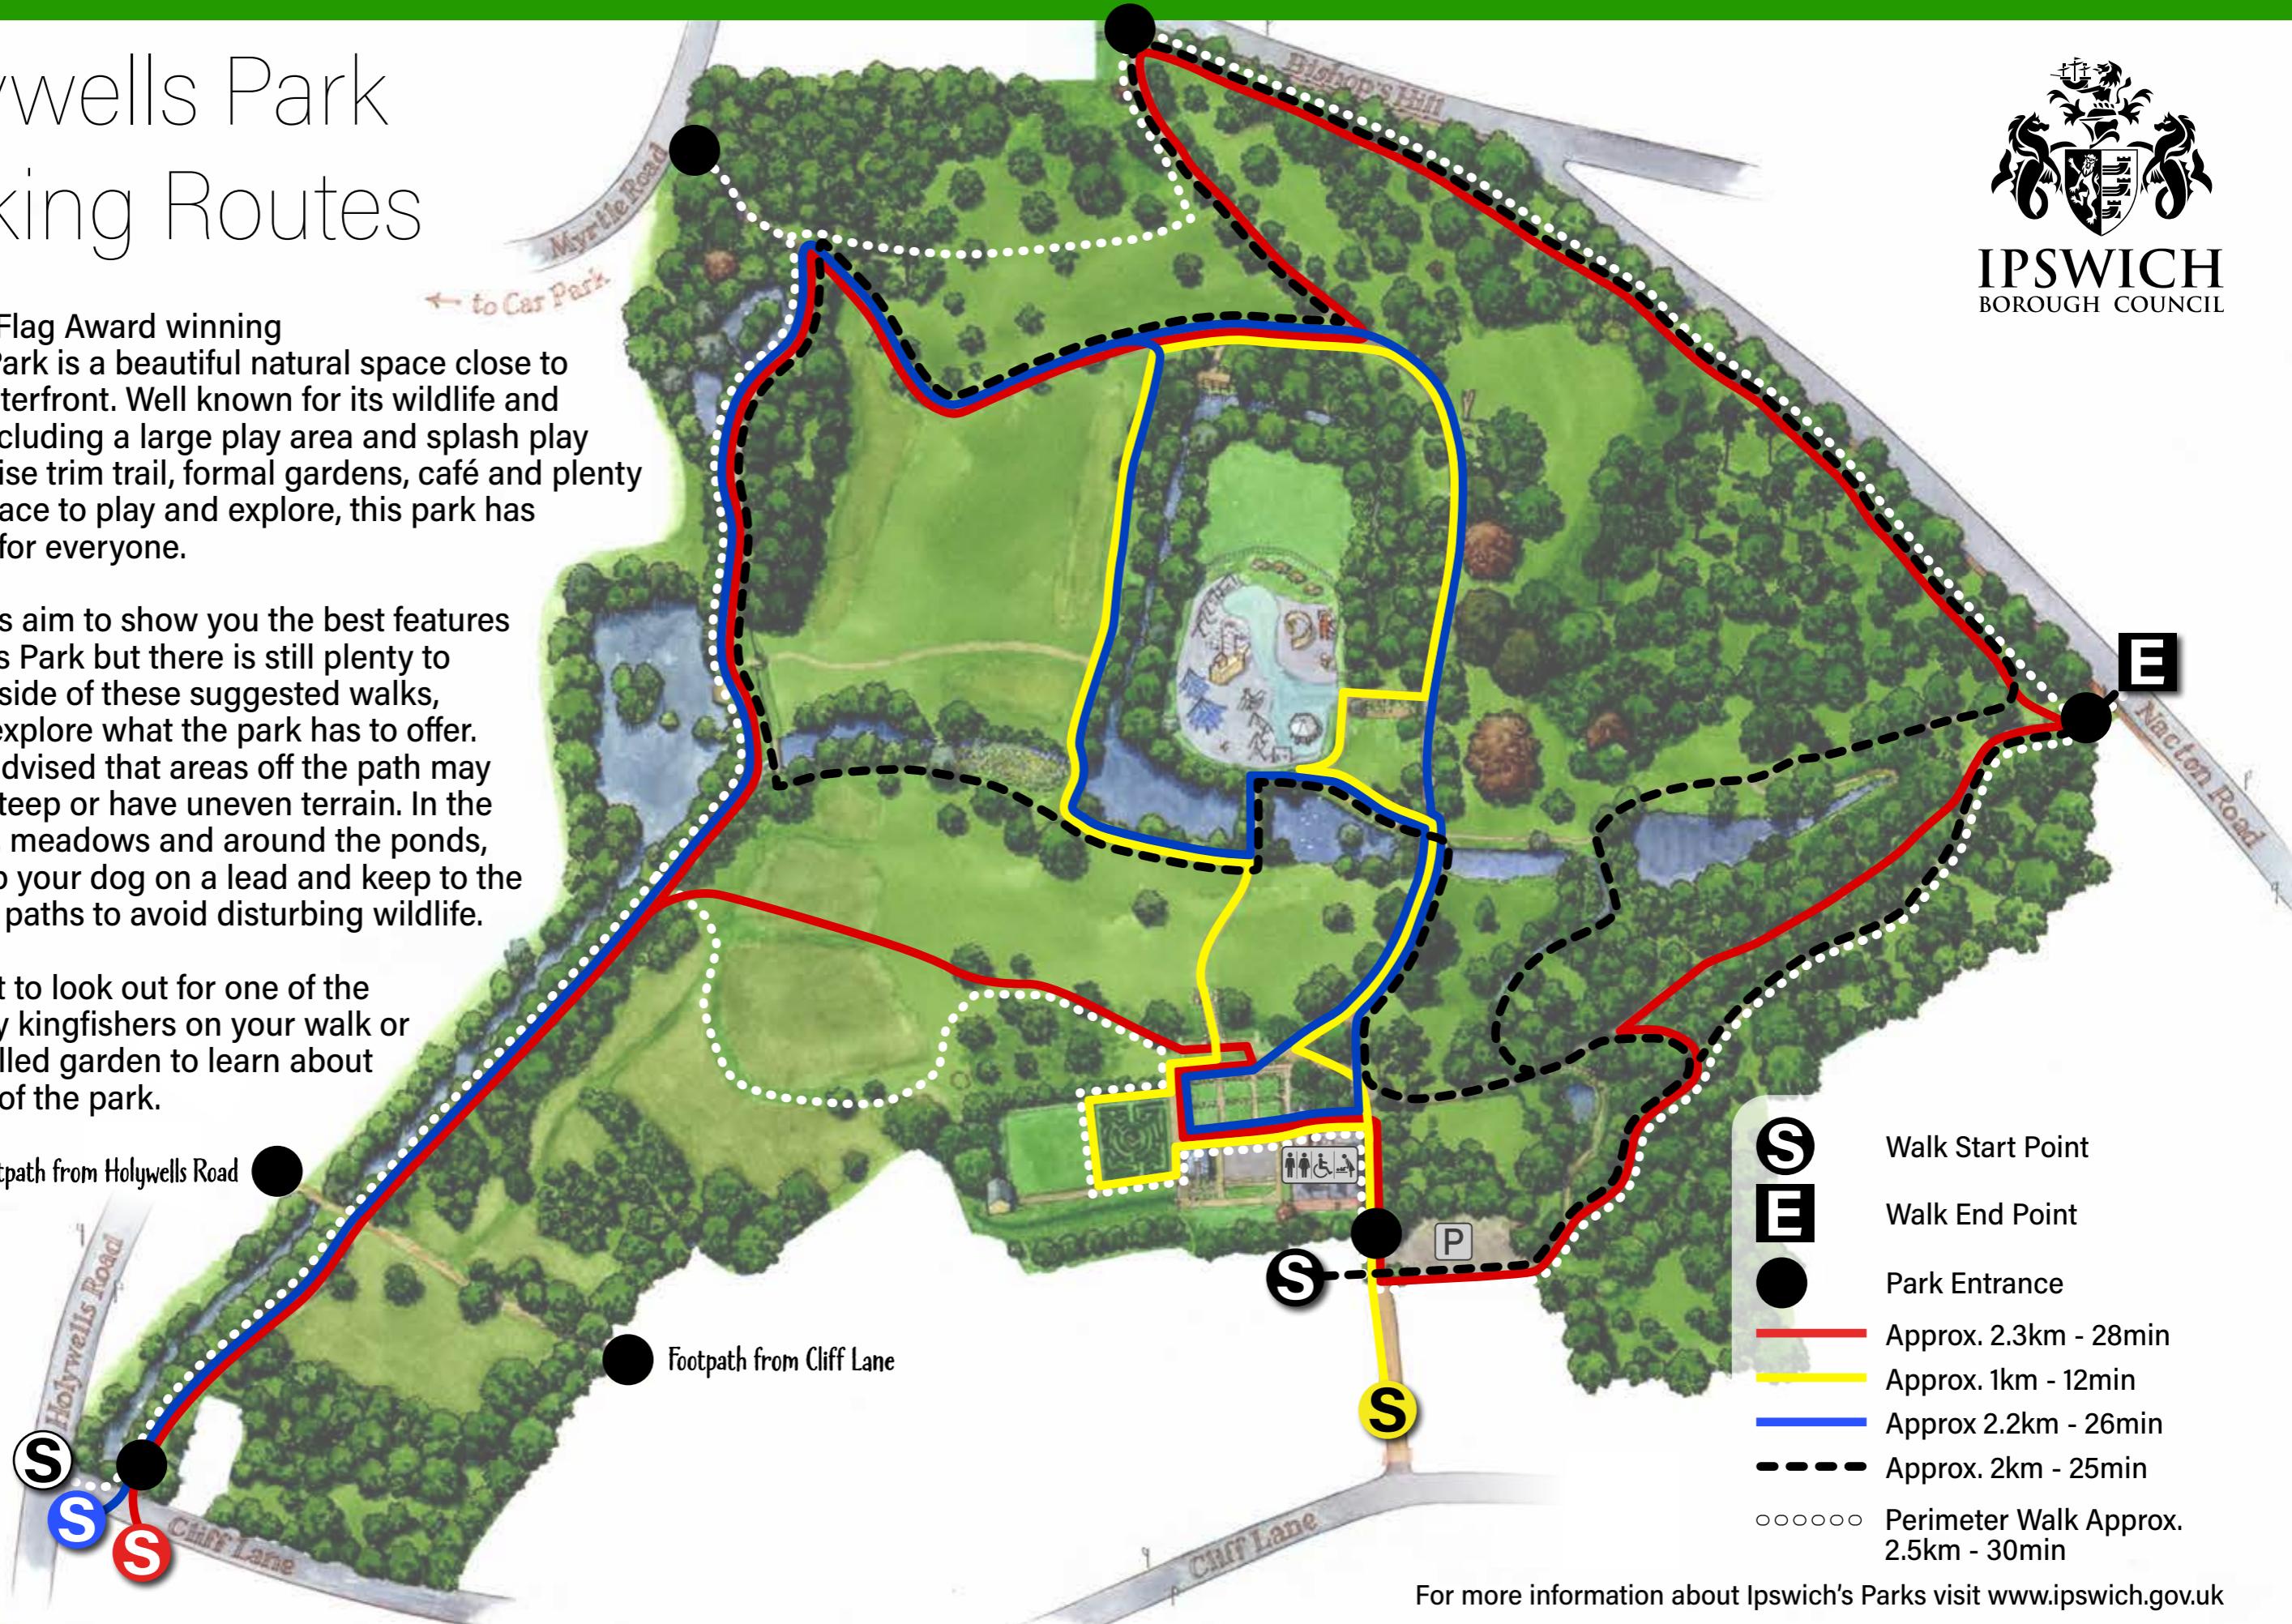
ywells Park
king Routes

Flag Award winning
Park is a beautiful natural space close to
terfront. Well known for its wildlife and
cluding a large play area and splash play
ise trim trail, formal gardens, café and plenty
ace to play and explore, this park has
for everyone.

s aim to show you the best features
s Park but there is still plenty to
side of these suggested walks,
xplore what the park has to offer.
dvised that areas off the path may
teep or have uneven terrain. In the
meadows and around the ponds,
your dog on a lead and keep to the
paths to avoid disturbing wildlife.

t to look out for one of the
y kingfishers on your walk or
lled garden to learn about
of the park.

IPSWICH
BOROUGH COUNCIL

Bishop's Hill
Myrtle Road
← to Car Park
Nacton Road
Holywells Road
Cliff Lane
Cliff Lane

tpath from Holywells Road
Footpath from Cliff Lane

E
S
S
S
S
S
P

S Walk Start Point
E Walk End Point
Park Entrance
Approx. 2.3km - 28min
Approx. 1km - 12min
Approx 2.2km - 26min
Approx. 2km - 25min
Perimeter Walk Approx. 2.5km - 30min

For more information about Ipswich's Parks visit www.ipswich.gov.uk